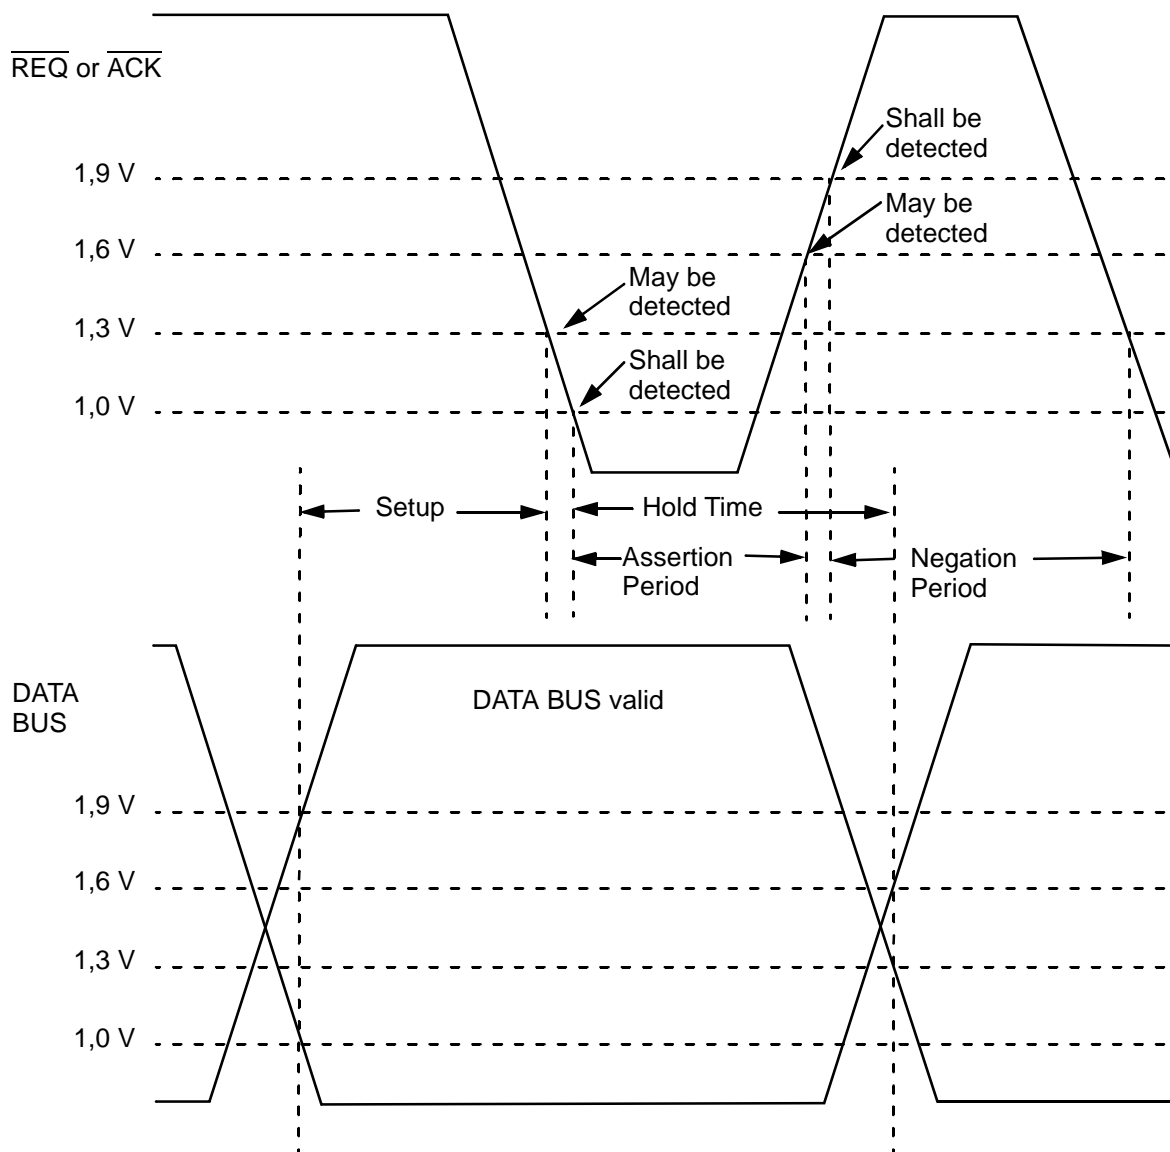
$\overline{REQ}$ or $\overline{ACK}$

Shall be detected

1,9 V

May be detected

1,6 V

May be detected

1,3 V

Shall be detected

1,0 V

Setup

Hold Time

Assertion Period

Negation Period

DATA BUS

DATA BUS valid

1,9 V

1,6 V

1,3 V

1,0 V